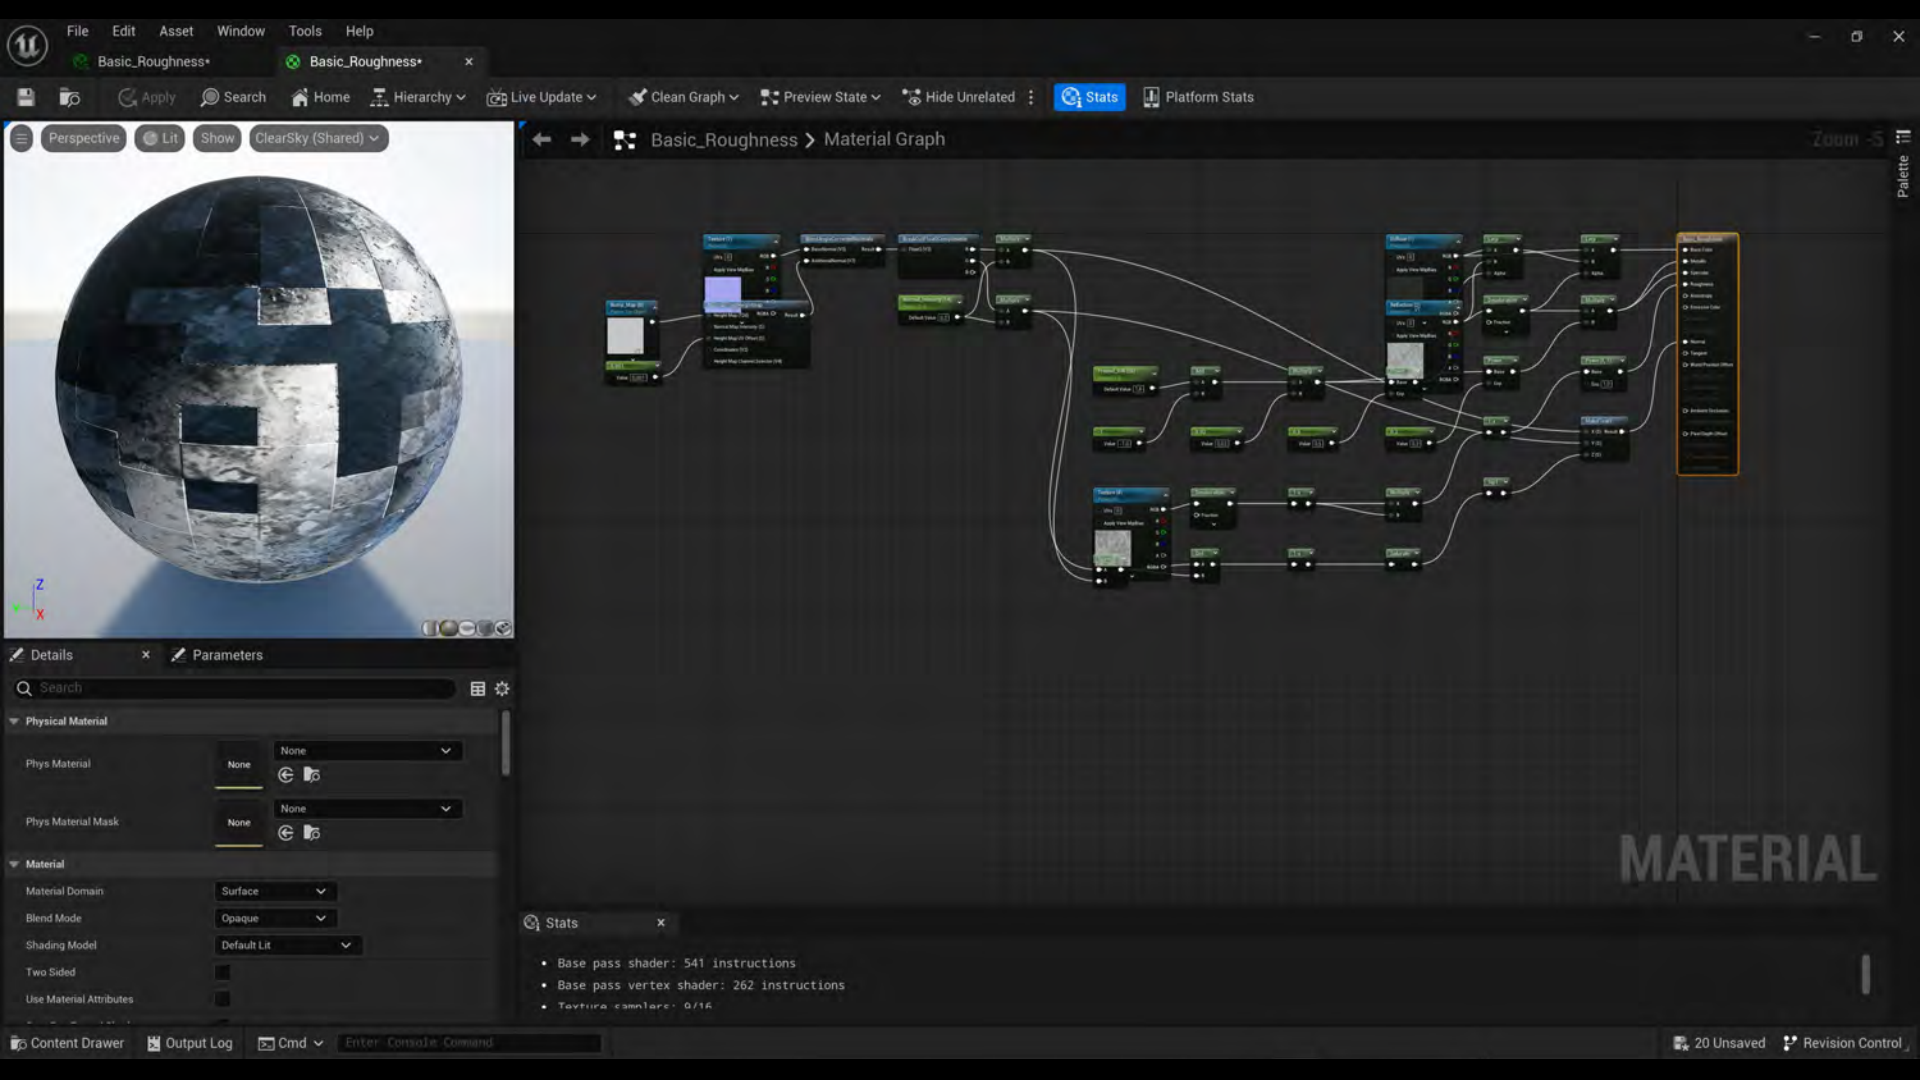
File Edit Asset Window Tools Help

Basic_Roughness• Basic_Roughness• ×

Apply Search Home Hierarchy Live Update Clean Graph Preview State Hide Unrelated Stats Platform Stats

Perspective Lit Show ClearSky (Shared)

Basic_Roughness > Material Graph

Zoom -5

Palette

MATERIAL

Details × Parameters

Search

Physical Material

Phys Material None None

Phys Material Mask None None

Material

Material Domain Surface

Blend Mode Opaque

Shading Model Default Lit

Two Sided

Use Material Attributes

Stats ×

• Base pass shader: 541 instructions
• Base pass vertex shader: 262 instructions
• Texture samplers: 9/16

Content Drawer Output Log Cmd Enter Console Command

20 Unsaved Revision Control